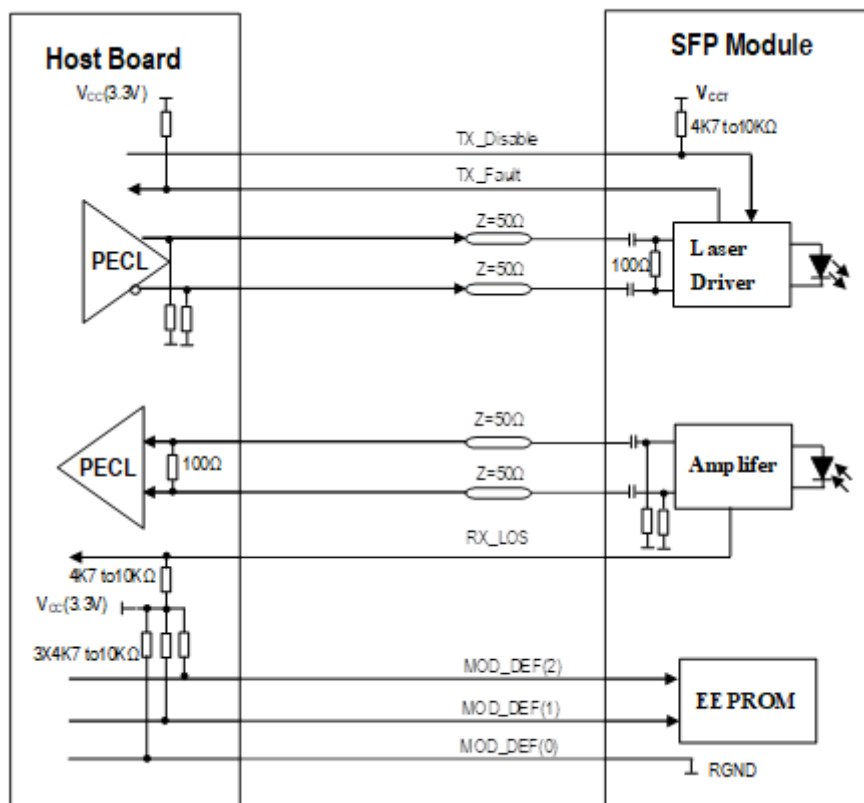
Host Board

SFP Module

$V_{CC}$(3.3V)

$V_{CCT}$

4K7 to10KΩ

TX_Disable

TX_Fault

PECL

Z=50Ω

Z=50Ω

100Ω

Laser Driver

Z=50Ω

PECL

100Ω

Z=50Ω

Amplifer

RX_LOS

4K7 to10KΩ

$V_{CC}$(3.3V)

3X4K7 to10KΩ

MOD_DEF(2)

MOD_DEF(1)

EE PROM

MOD_DEF(0)

RGND